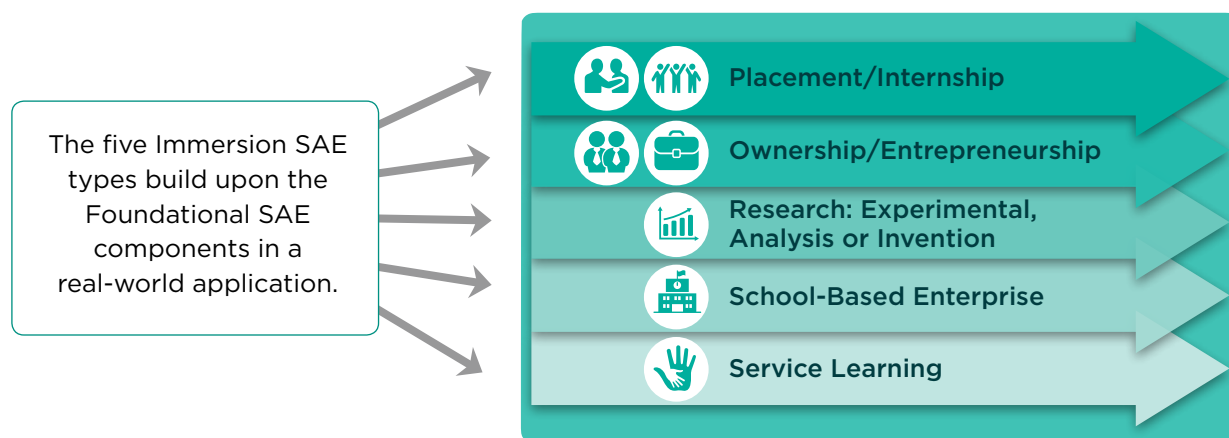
The five Immersion SAE types build upon the Foundational SAE components in a real-world application.

Placement/Internship

Ownership/Entrepreneurship

Research: Experimental, Analysis or Invention

School-Based Enterprise

Service Learning